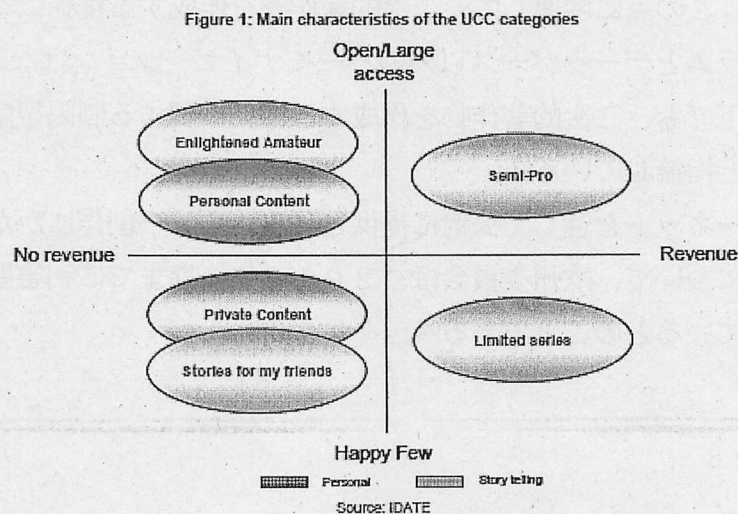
Figure 1: Main characteristics of the UCC categories

Open/Large access

Enlightened Amateur

Personal Content

Semi-Pro

No revenue

Revenue

Private Content

Stories for my friends

Limited series

Happy Few

Personal

Story telling

Source: IDATE